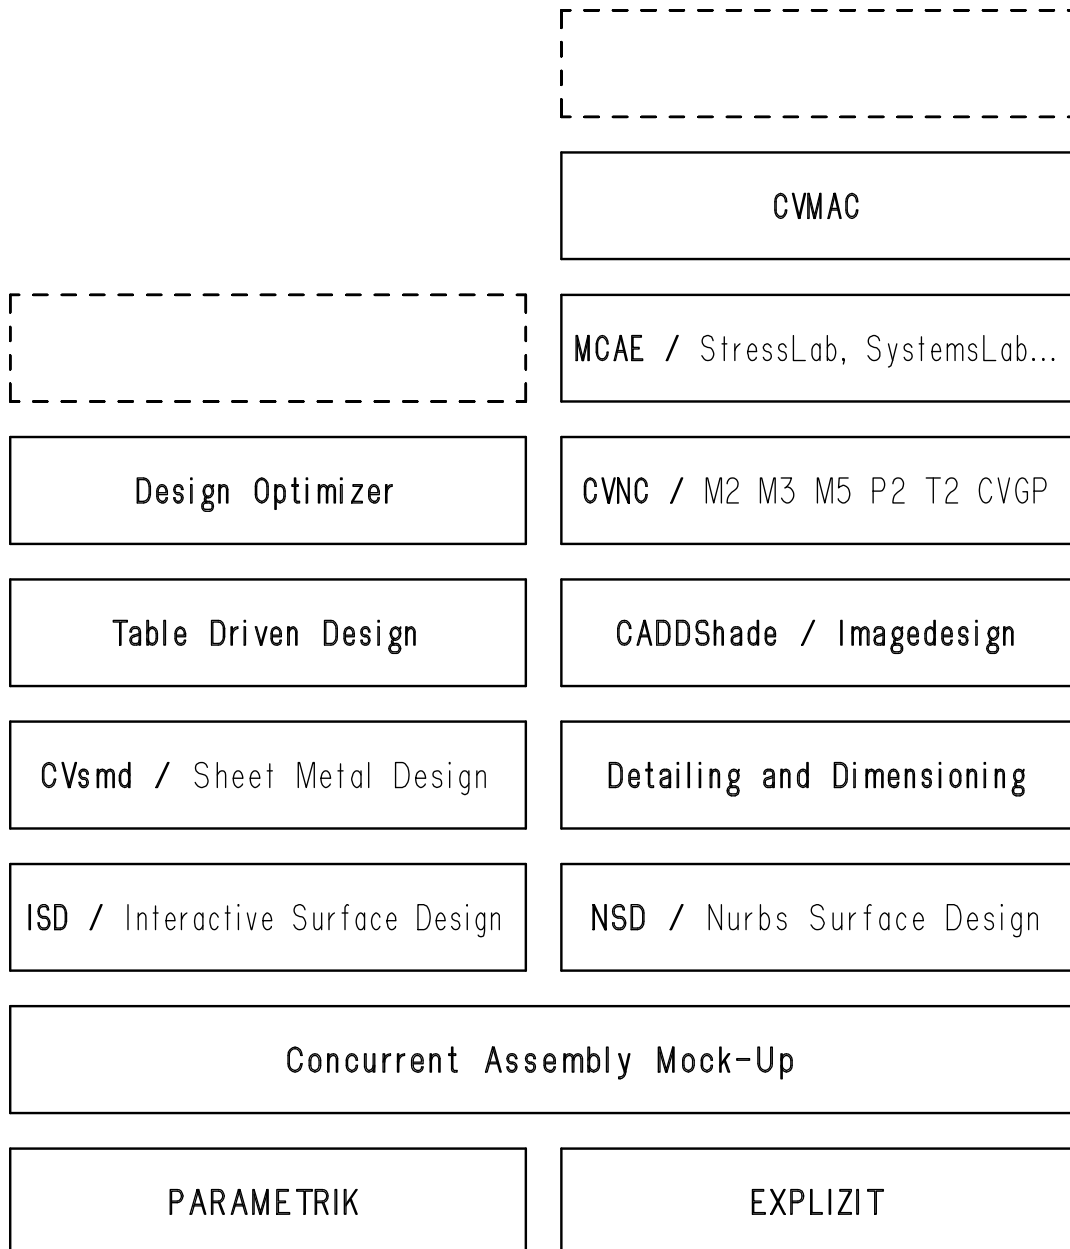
CVMAC

MCAE / StressLab, SystemsLab...

Design Optimizer

CVNC / M2 M3 M5 P2 T2 CVGP

Table Driven Design

CADDShade / Imagedesign

CVsmd / Sheet Metal Design

Detailing and Dimensioning

ISD / Interactive Surface Design

NSD / Nurbs Surface Design

Concurrent Assembly Mock-Up

PARAMETRIK

EXPLIZIT